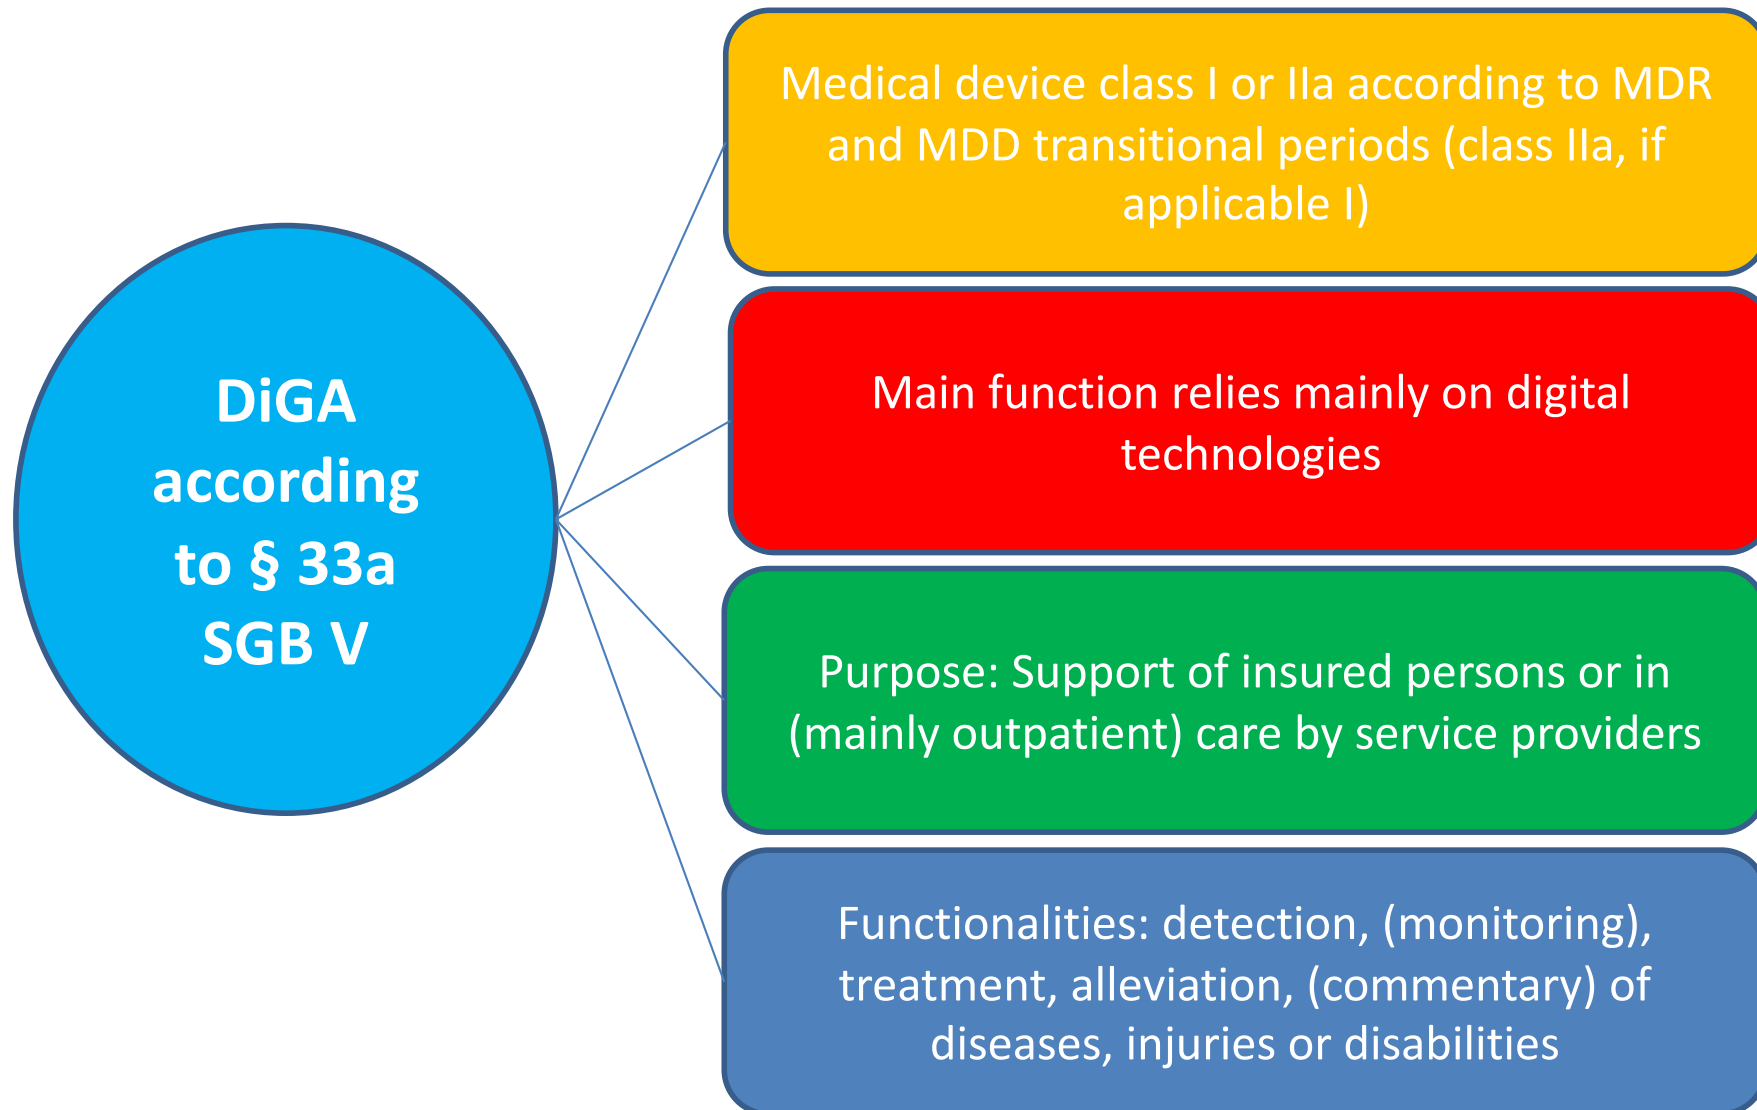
DiGA according to § 33a SGB V

Medical device class I or IIa according to MDR and MDD transitional periods (class IIa, if applicable I)

Main function relies mainly on digital technologies

Purpose: Support of insured persons or in (mainly outpatient) care by service providers

Functionalities: detection, (monitoring), treatment, alleviation, (commentary) of diseases, injuries or disabilities